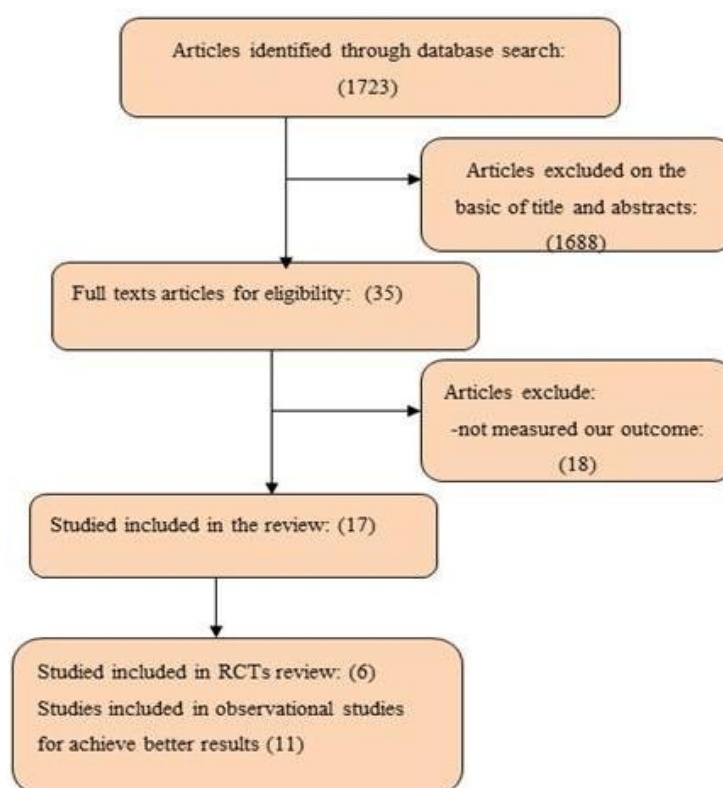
Articles identified through database search: (1723)

Articles excluded on the basic of title and abstracts: (1688)

Full texts articles for eligibility: (35)

Articles exclude:
-not measured our outcome: (18)

Studied included in the review: (17)

Studied included in RCTs review: (6)
Studies included in observational studies for achieve better results (11)